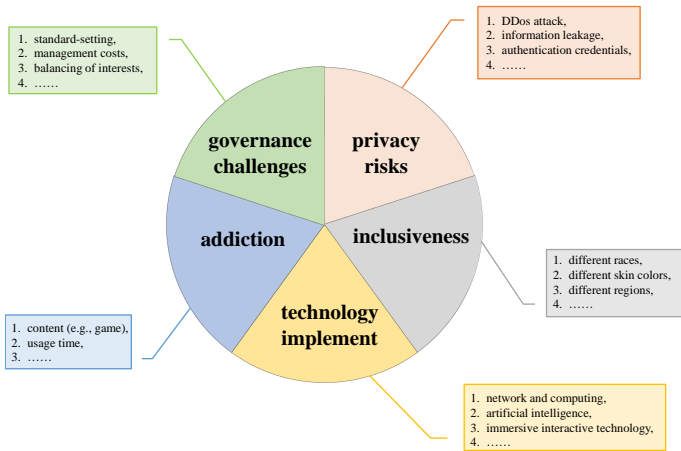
1. standard-setting,
2. management costs,
3. balancing of interests,
4. ……

1. DDos attack,
2. information leakage,
3. authentication credentials,
4. ……

governance challenges

privacy risks

addiction

inclusiveness

technology implement

1. different races,
2. different skin colors,
3. different regions,
4. ……

1. content (e.g., game),
2. usage time,
3. ……

1. network and computing,
2. artificial intelligence,
3. immersive interactive technology,
4. ……